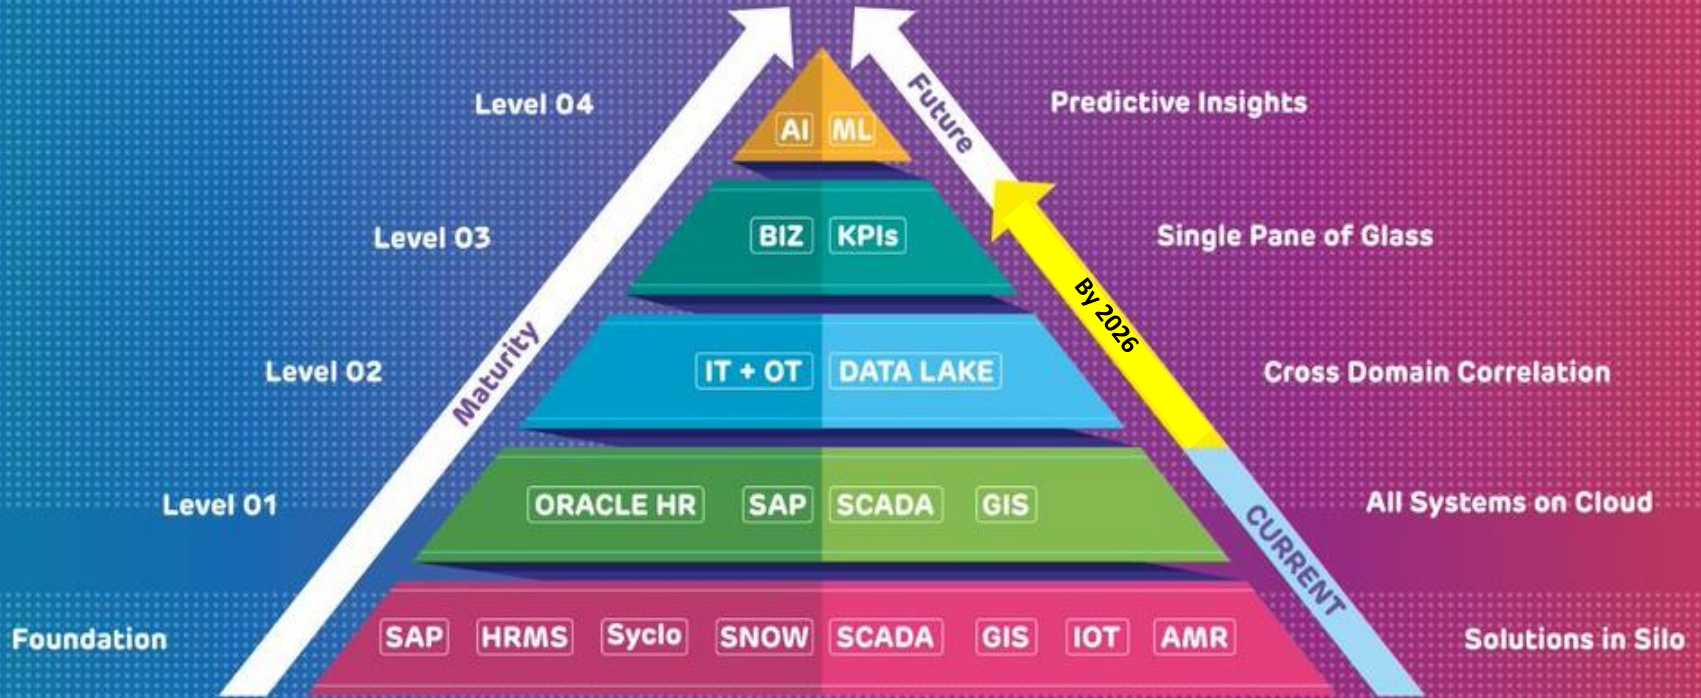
Level 04

AI ML

Predictive Insights

Future

Level 03

BIZ KPIs

Single Pane of Glass

By 2026

Level 02

IT + OT DATA LAKE

Cross Domain Correlation

Maturity

Level 01

ORACLE HR SAP SCADA GIS

All Systems on Cloud

CURRENT

Foundation

SAP HRMS Syclo SNOW SCADA GIS IOT AMR

Solutions in Silo